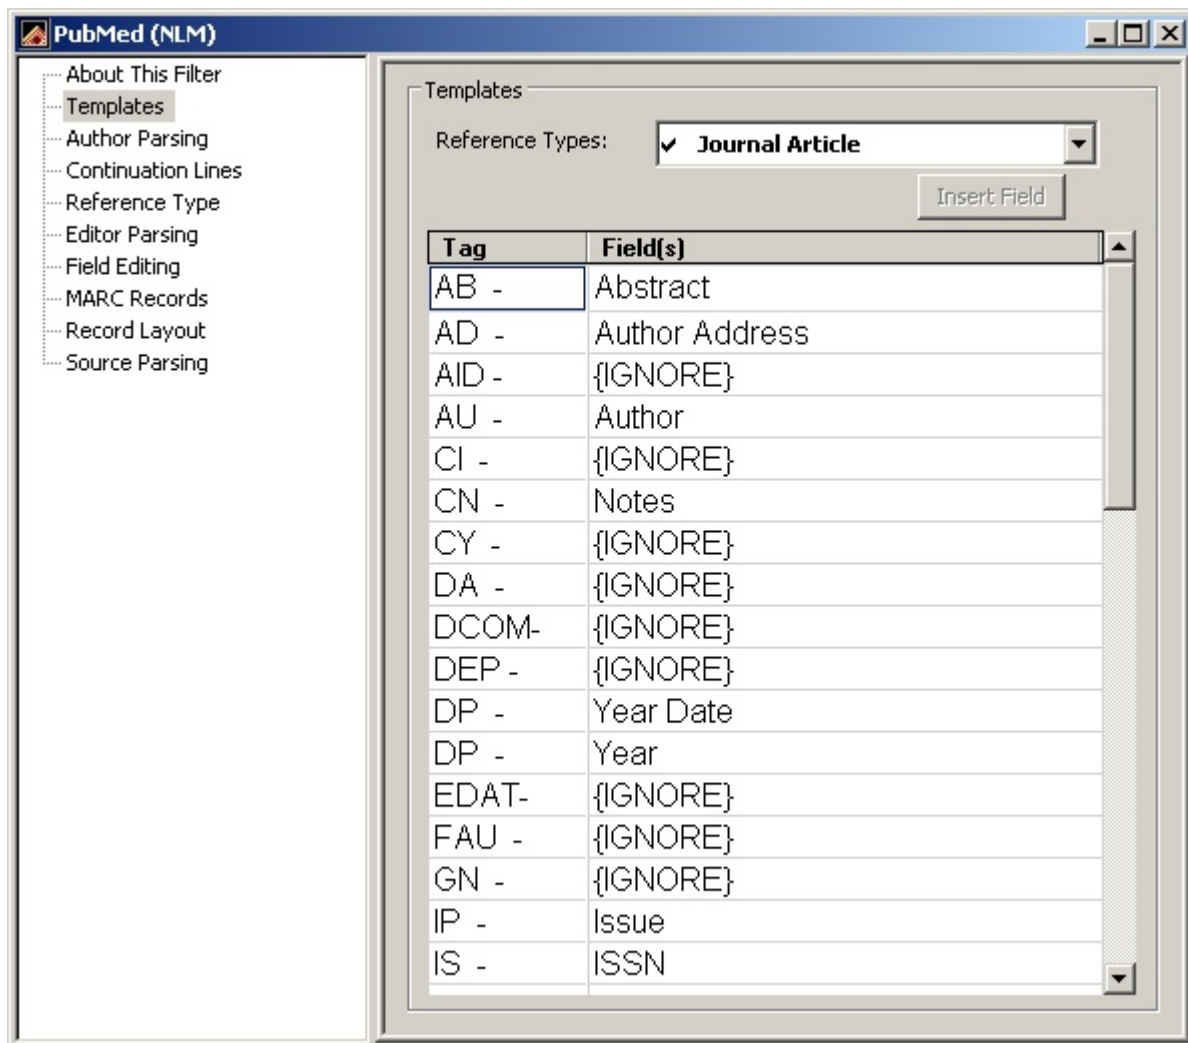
PubMed (NLM)

About This Filter
Templates
Author Parsing
Continuation Lines
Reference Type
Editor Parsing
Field Editing
MARC Records
Record Layout
Source Parsing

Templates

Reference Types: ✔ Journal Article

Insert Field

| Tag | Field(s) |
|---|---|
| AB - | Abstract |
| AD - | Author Address |
| AID - | {IGNORE} |
| AU - | Author |
| CI - | {IGNORE} |
| CN - | Notes |
| CY - | {IGNORE} |
| DA - | {IGNORE} |
| DCOM- | {IGNORE} |
| DEP - | {IGNORE} |
| DP - | Year Date |
| DP - | Year |
| EDAT- | {IGNORE} |
| FAU - | {IGNORE} |
| GN - | {IGNORE} |
| IP - | Issue |
| IS - | ISSN |